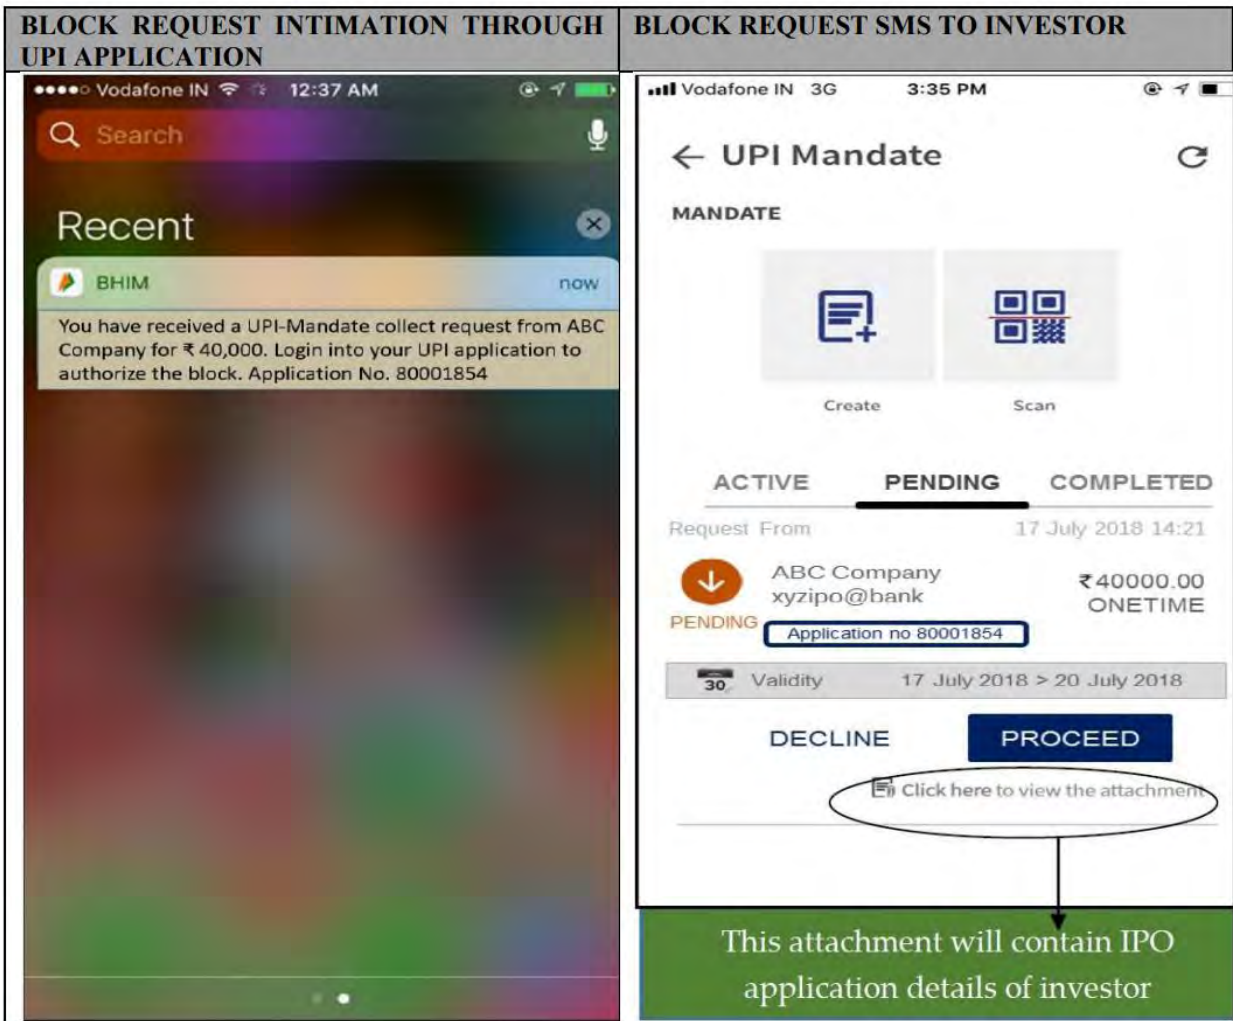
| BLOCK REQUEST INTIMATION THROUGH UPI APPLICATION | BLOCK REQUEST SMS TO INVESTOR |
|---|---|

●●●●○ Vodafone IN 12:37 AM

Search

Recent

BHIM now

You have received a UPI-Mandate collect request from ABC Company for ₹ 40,000. Login into your UPI application to authorize the block. Application No. 80001854

Vodafone IN 3G 3:35 PM

← UPI Mandate

MANDATE

Create

Scan

ACTIVE PENDING COMPLETED

Request From 17 July 2018 14:21

ABC Company
xyzipo@bank

₹40000.00
ONETIME

PENDING

Application no 80001854

30 Validity 17 July 2018 > 20 July 2018

DECLINE PROCEED

Click here to view the attachment

This attachment will contain IPO application details of investor